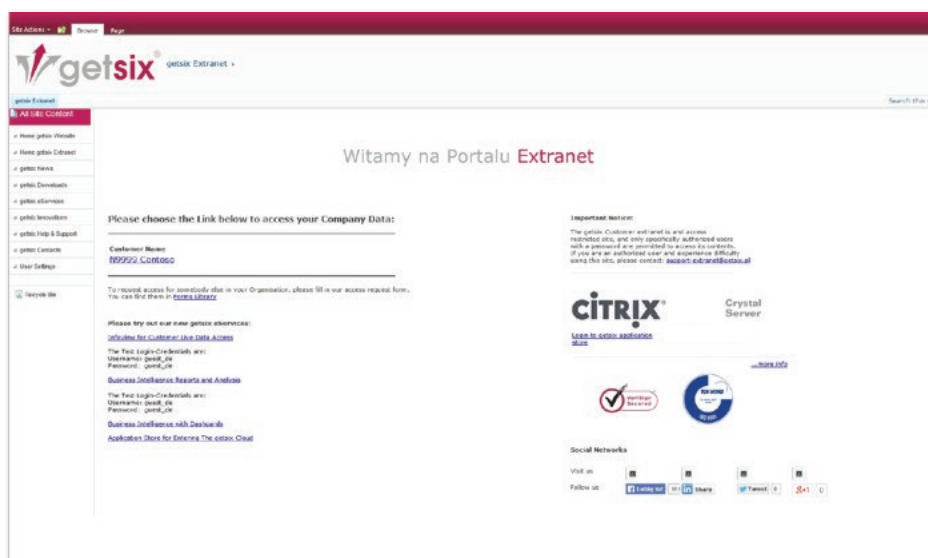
Site Actions Browse Page

getsix® getsix Extranet ›

getsix Extranet

Search this

All Site Content

Home getsix Website

Home getsix Extranet

getsix News

getsix Downloads

getsix eServices

getsix Innovations

getsix Help & Support

getsix Contacts

User Settings

Recycle Bin

Witamy na Portalu Extranet

Please choose the Link below to access your Company Data:

Customer Name

N9999 Contoso

To request access for somebody else in your Organisation, please fill in our access request form. You can find them in Forms Library

Please try out our new getsix eServices:

Infoview for Customer Live Data Access

The Test Login-Credentials are:
Username: guest_de
Password: guest_de

Business Intelligence Reports and Analysis

The Test Login-Credentials are:
Username: guest_de
Password: guest_de

Business Intelligence with Dashboards

Application Store for Entering The getsix Cloud

Important Notice:

The getsix Customer extranet is and access restricted site, and only specifically authorized users with a password are permitted to access its contents. If you are an authorized user and experience difficulty using this site, please contact: support-extranet@getsix.pl

CiTRIX®

Crystal Server

Login to getsix application store

...more info

VeriSign Secured

Social Networks

Visit us

Follow us

Like Share Tweet 0 +1 0